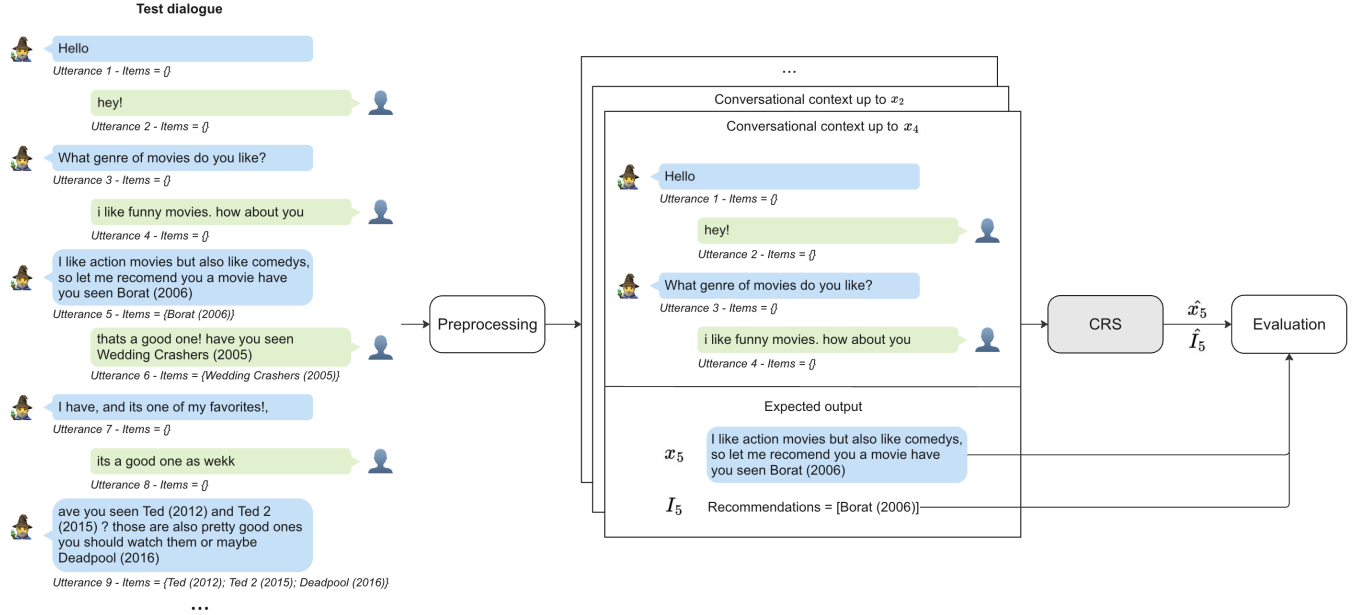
Test dialogue

Hello
Utterance 1 - Items = {}

hey!
Utterance 2 - Items = {}

What genre of movies do you like?
Utterance 3 - Items = {}

i like funny movies. how about you
Utterance 4 - Items = {}

I like action movies but also like comedys, so let me recomend you a movie have you seen Borat (2006)
Utterance 5 - Items = {Borat (2006)}

thats a good one! have you seen Wedding Crashers (2005)
Utterance 6 - Items = {Wedding Crashers (2005)}

I have, and its one of my favorites!,
Utterance 7 - Items = {}

its a good one as wekk
Utterance 8 - Items = {}

ave you seen Ted (2012) and Ted 2 (2015) ? those are also pretty good ones you should watch them or maybe Deadpool (2016)
Utterance 9 - Items = {Ted (2012); Ted 2 (2015); Deadpool (2016)}

...

Preprocessing

...

Conversational context up to $x_2$

Conversational context up to $x_4$

Hello
Utterance 1 - Items = {}

hey!
Utterance 2 - Items = {}

What genre of movies do you like?
Utterance 3 - Items = {}

i like funny movies. how about you
Utterance 4 - Items = {}

Expected output

$x_5$ I like action movies but also like comedys, so let me recomend you a movie have you seen Borat (2006)

$I_5$ Recommendations = [Borat (2006)]

CRS

$\hat{x}_5$
$\hat{I}_5$

Evaluation